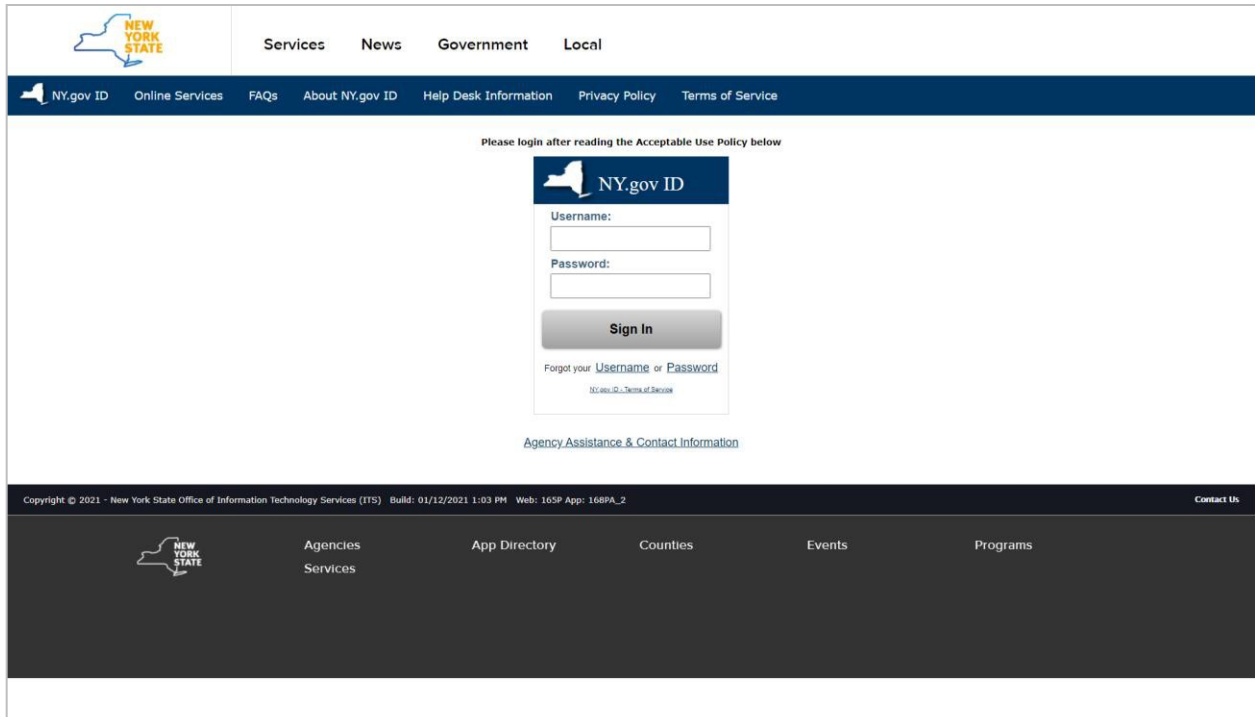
NEW YORK STATE

Services News Government Local

NY.gov ID Online Services FAQs About NY.gov ID Help Desk Information Privacy Policy Terms of Service

Please login after reading the Acceptable Use Policy below

NY.gov ID

Username:

Password:

Sign In

Forgot your Username or Password

NY.gov ID - Terms of Service

Agency Assistance & Contact Information

Copyright © 2021 - New York State Office of Information Technology Services (ITS) Build: 01/12/2021 1:03 PM Web: 165P App: 168PA_2

Contact Us

NEW YORK STATE

Agencies
Services

App Directory

Counties

Events

Programs